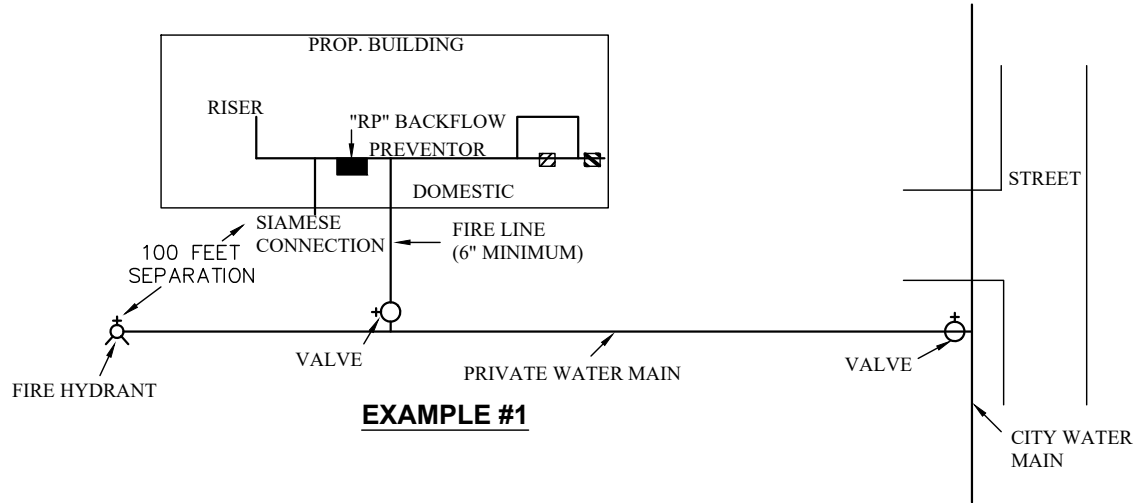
PROP. BUILDING

RISER

"RP" BACKFLOW PREVENTOR

DOMESTIC

STREET

SIAMESE CONNECTION

FIRE LINE (6" MINIMUM)

100 FEET SEPARATION

VALVE

PRIVATE WATER MAIN

VALVE

FIRE HYDRANT

EXAMPLE #1

CITY WATER MAIN